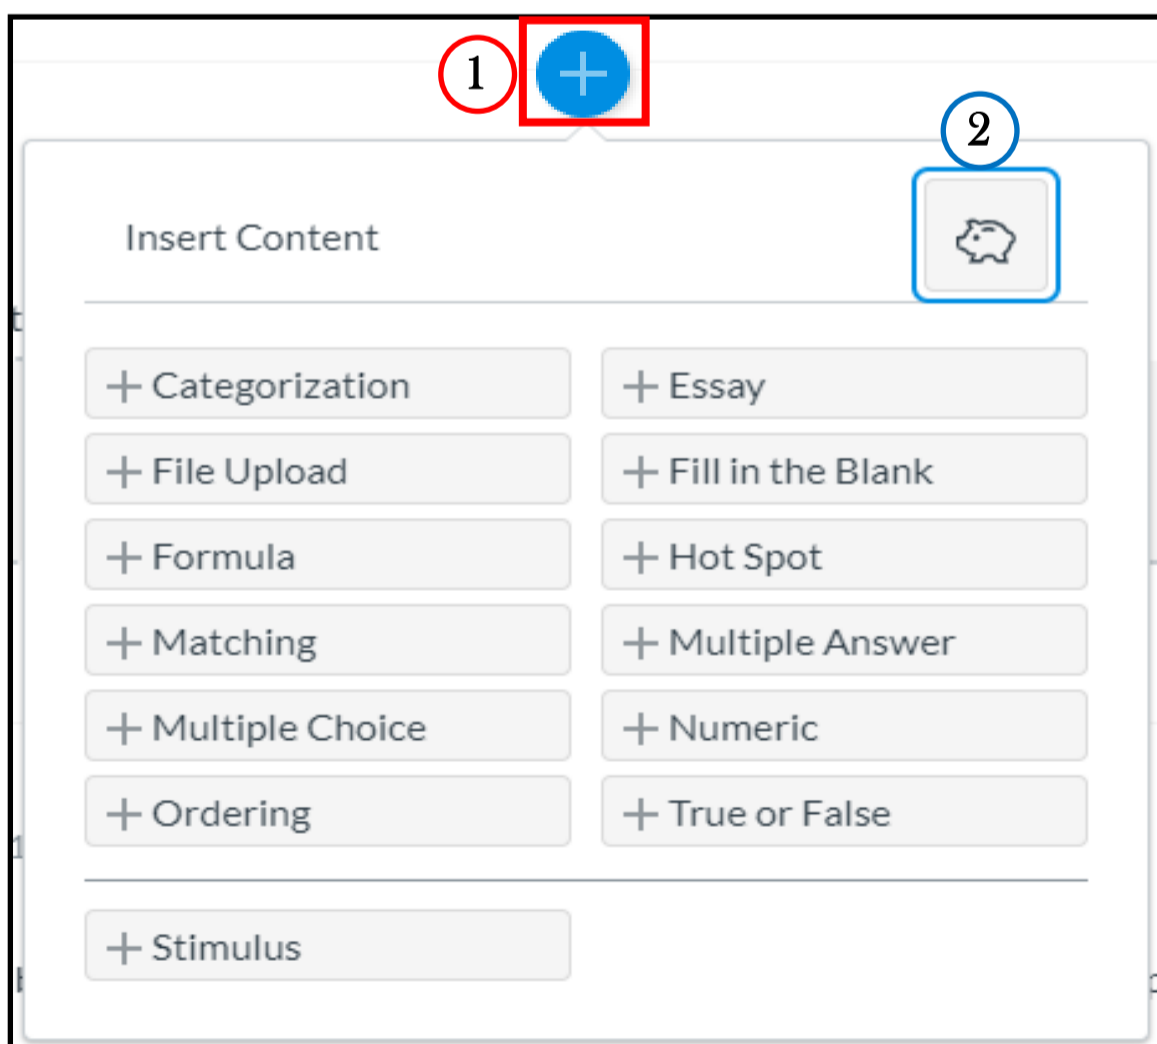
1

2

Insert Content

+ Categorization

+ Essay

+ File Upload

+ Fill in the Blank

+ Formula

+ Hot Spot

+ Matching

+ Multiple Answer

+ Multiple Choice

+ Numeric

+ Ordering

+ True or False

+ Stimulus